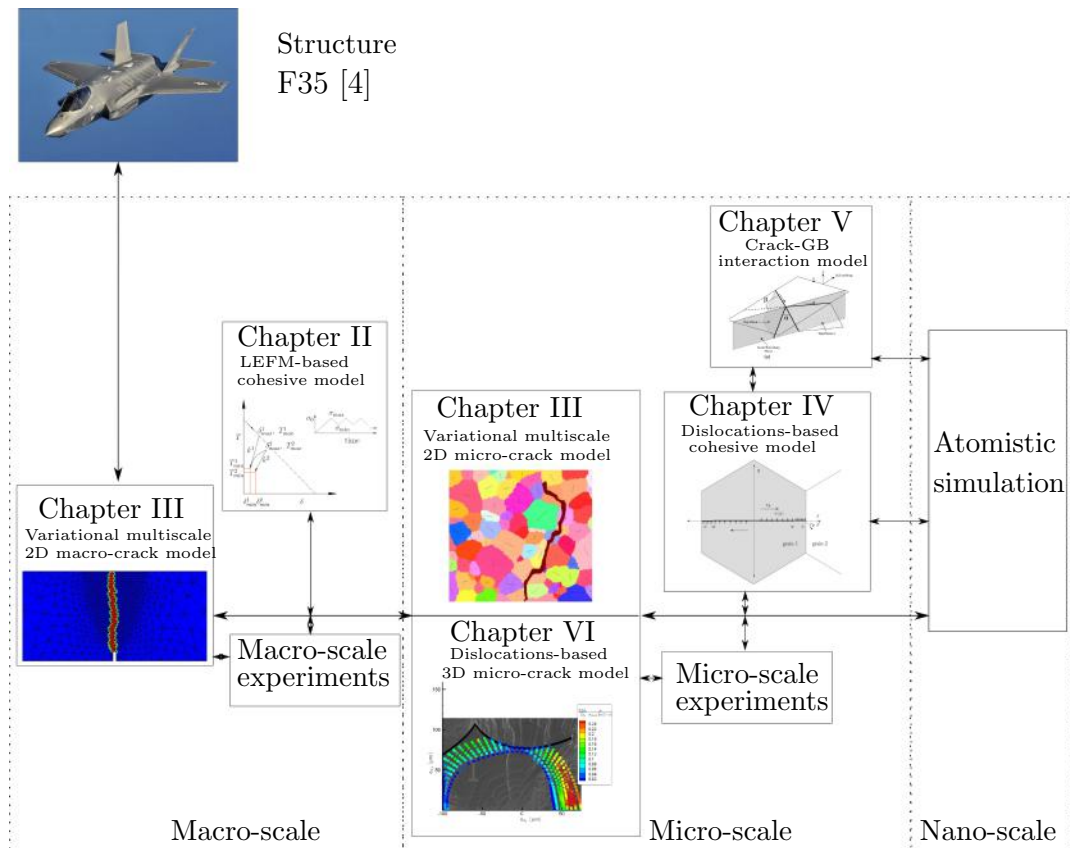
Structure
F35 [4]

Chapter V
Crack-GB interaction model

Chapter II
LEFM-based cohesive model

Chapter III
Variational multiscale 2D micro-crack model

Chapter IV
Dislocations-based cohesive model

Atomistic simulation

Chapter III
Variational multiscale 2D macro-crack model

Chapter VI
Dislocations-based 3D micro-crack model

Macro-scale experiments

Micro-scale experiments

Macro-scale

Micro-scale

Nano-scale